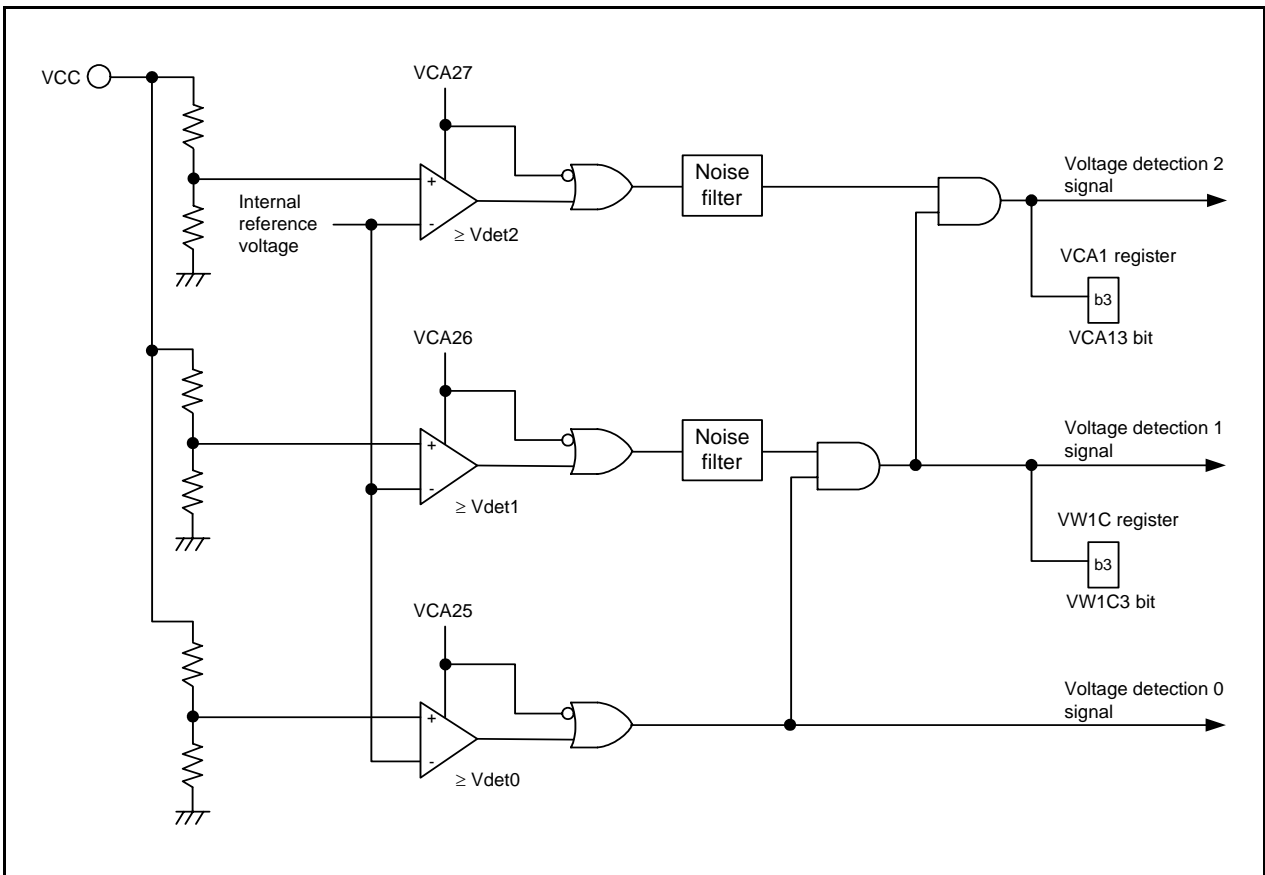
VCC

VCA27

+

-

Internal reference voltage

$\geq$ Vdet2

Noise filter

Voltage detection 2 signal

VCA1 register

b3

VCA13 bit

VCA26

+

-

$\geq$ Vdet1

Noise filter

Voltage detection 1 signal

VW1C register

b3

VW1C3 bit

VCA25

+

-

$\geq$ Vdet0

Voltage detection 0 signal